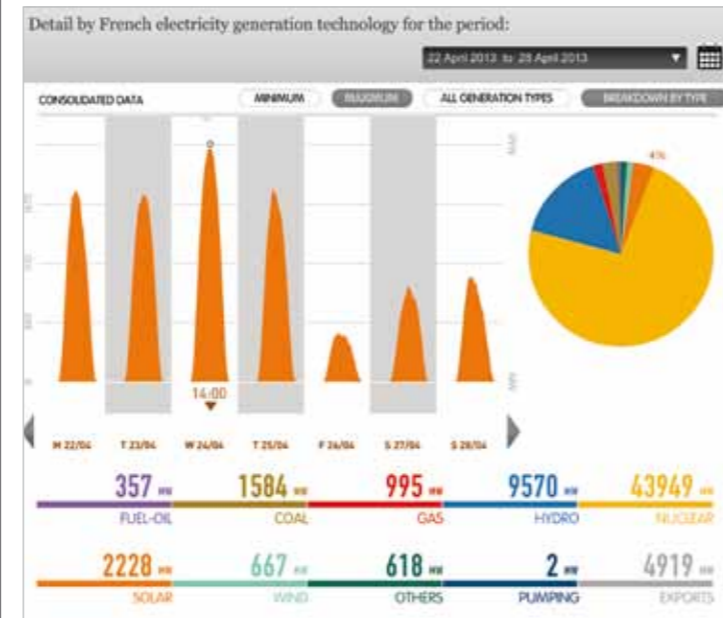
Detail by French electricity generation technology for the period:

22 April 2013 to 28 April 2013

CONSOLIDATED DATA

MINIMUM

MAXIMUM

ALL GENERATION TYPES

BREAKDOWN BY TYPE

4%

14:00

M 22/04

T 23/04

W 24/04

T 25/04

F 26/04

S 27/04

S 28/04

357 MW
FUEL-OIL

1584 MW
COAL

995 MW
GAS

9570 MW
HYDRO

43949 MW
NUCLEAR

2228 MW
SOLAR

667 MW
WIND

618 MW
OTHERS

2 MW
PUMPING

4919 MW
EXPORTS